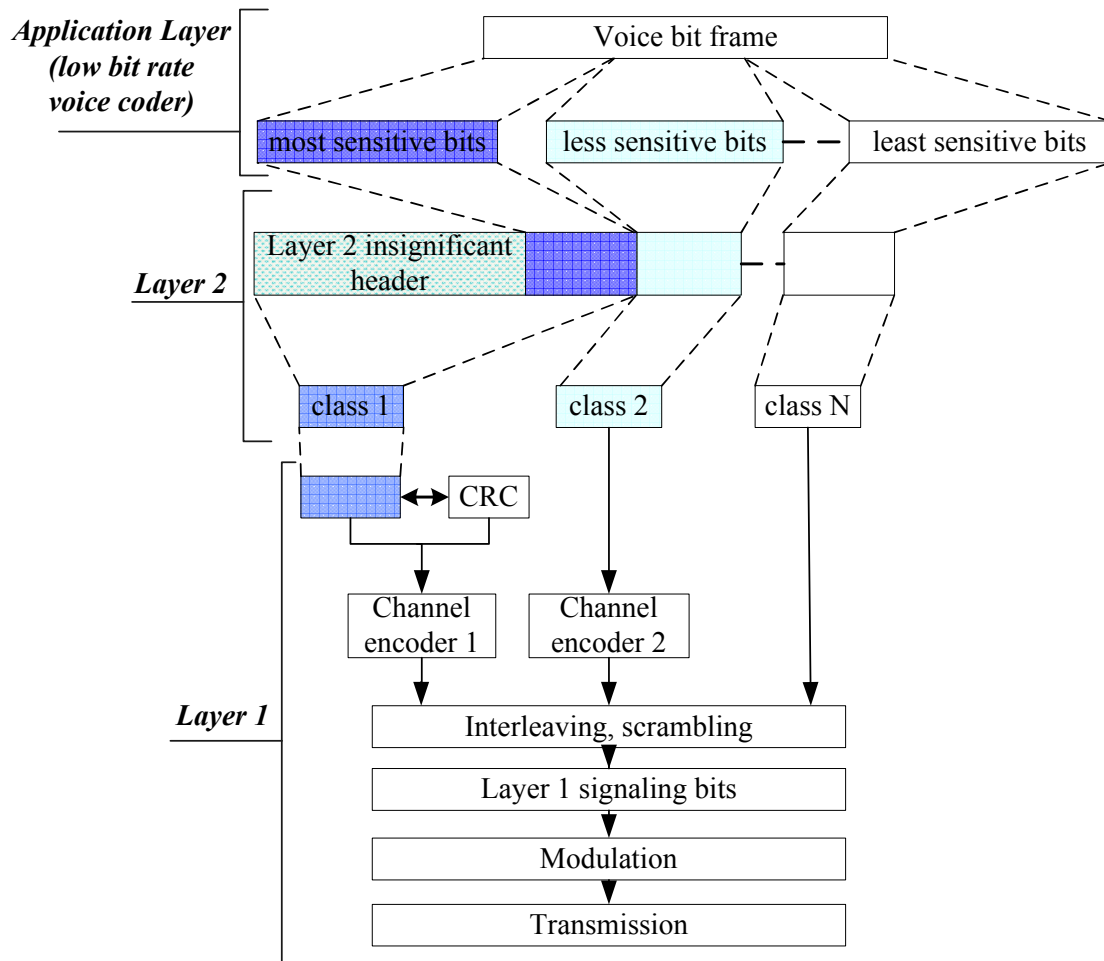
Application Layer (low bit rate voice coder)

Voice bit frame

most sensitive bits

less sensitive bits

least sensitive bits

Layer 2

Layer 2 insignificant header

class 1

class 2

class N

CRC

Channel encoder 1

Channel encoder 2

Layer 1

Interleaving, scrambling

Layer 1 signaling bits

Modulation

Transmission